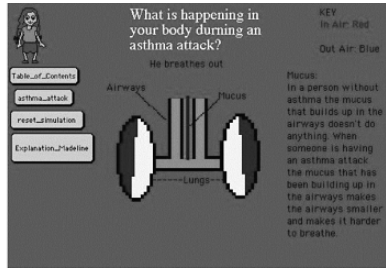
What is happening in your body durning an asthma attack?

KEY
In Air: Red

Out Air: Blue

Table_of_Contents

asthma_attack

reset_simulation

Explanation_Madeline

He breathes out

Airways

Mucus

Lungs

Mucus:
In a person without asthma the mucus that builds up in the airways doesn't do anything. When someone is having an asthma attack the mucus that has been building up in the airways makes the airways smaller and makes it harder to breathe.